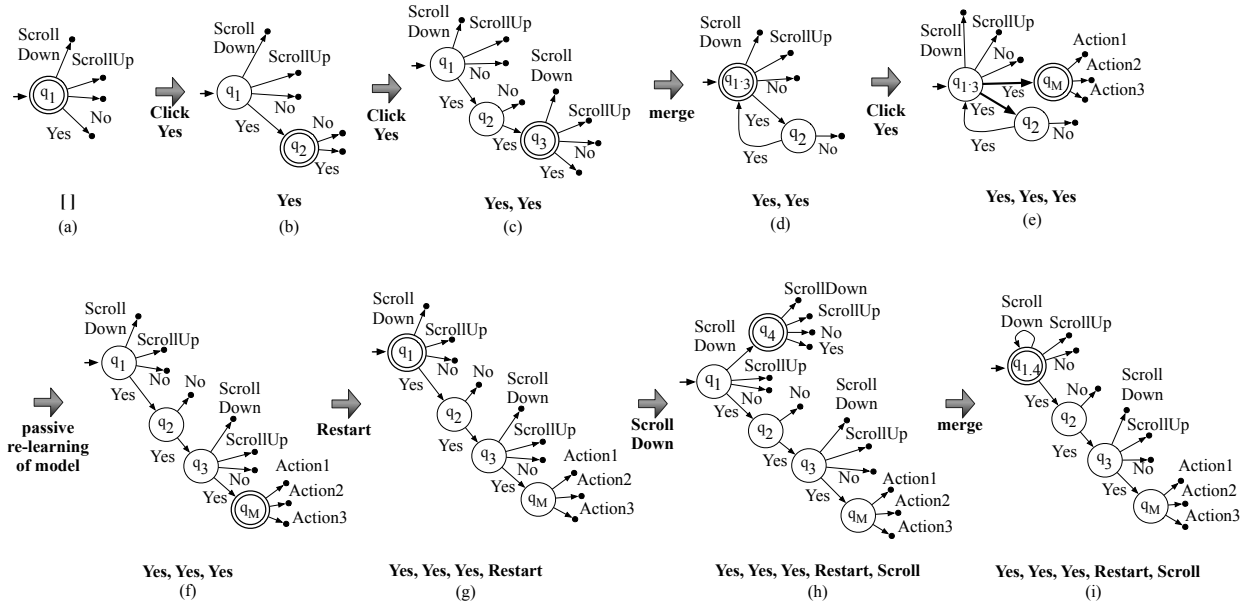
Scroll Down
ScrollUp
$q_1$
No
Yes
[ ]
(a)

Click Yes

Scroll Down
ScrollUp
$q_1$
No
Yes
$q_2$
No
Yes
Yes
(b)

Click Yes

Scroll Down
ScrollUp
$q_1$
No
Yes
$q_2$
No
Scroll Down
$q_3$
ScrollUp
No
Yes
Yes
Yes, Yes
(c)

merge

Scroll Down
ScrollUp
$q_{1\cdot3}$
No
Yes
$q_2$
No
Yes
Yes, Yes
(d)

Click Yes

Scroll Down
ScrollUp
No
$q_{1\cdot3}$
Yes
$q_M$
Action1
Action2
Action3
Yes
$q_2$
No
Yes
Yes, Yes, Yes
(e)

passive re-learning of model

Scroll Down
ScrollUp
$q_1$
No
Yes
No
$q_2$
Scroll Down
Yes
ScrollUp
$q_3$
No
Yes
Action1
$q_M$
Action2
Action3
Yes, Yes, Yes
(f)

Restart

Scroll Down
ScrollUp
$q_1$
No
Yes
No
$q_2$
Scroll Down
Yes
ScrollUp
$q_3$
No
Yes
Action1
$q_M$
Action2
Action3
Yes, Yes, Yes, Restart
(g)

Scroll Down

ScrollDown
ScrollUp
Scroll Down
$q_4$
No
Yes
$q_1$
ScrollUp
No
Yes
No
$q_2$
Scroll Down
Yes
ScrollUp
$q_3$
No
Yes
Action1
$q_M$
Action2
Action3
Yes, Yes, Yes, Restart, Scroll
(h)

merge

Scroll Down
ScrollUp
$q_{1.4}$
No
Yes
No
$q_2$
Scroll Down
Yes
ScrollUp
$q_3$
No
Yes
Action1
$q_M$
Action2
Action3
Yes, Yes, Yes, Restart, Scroll
(i)